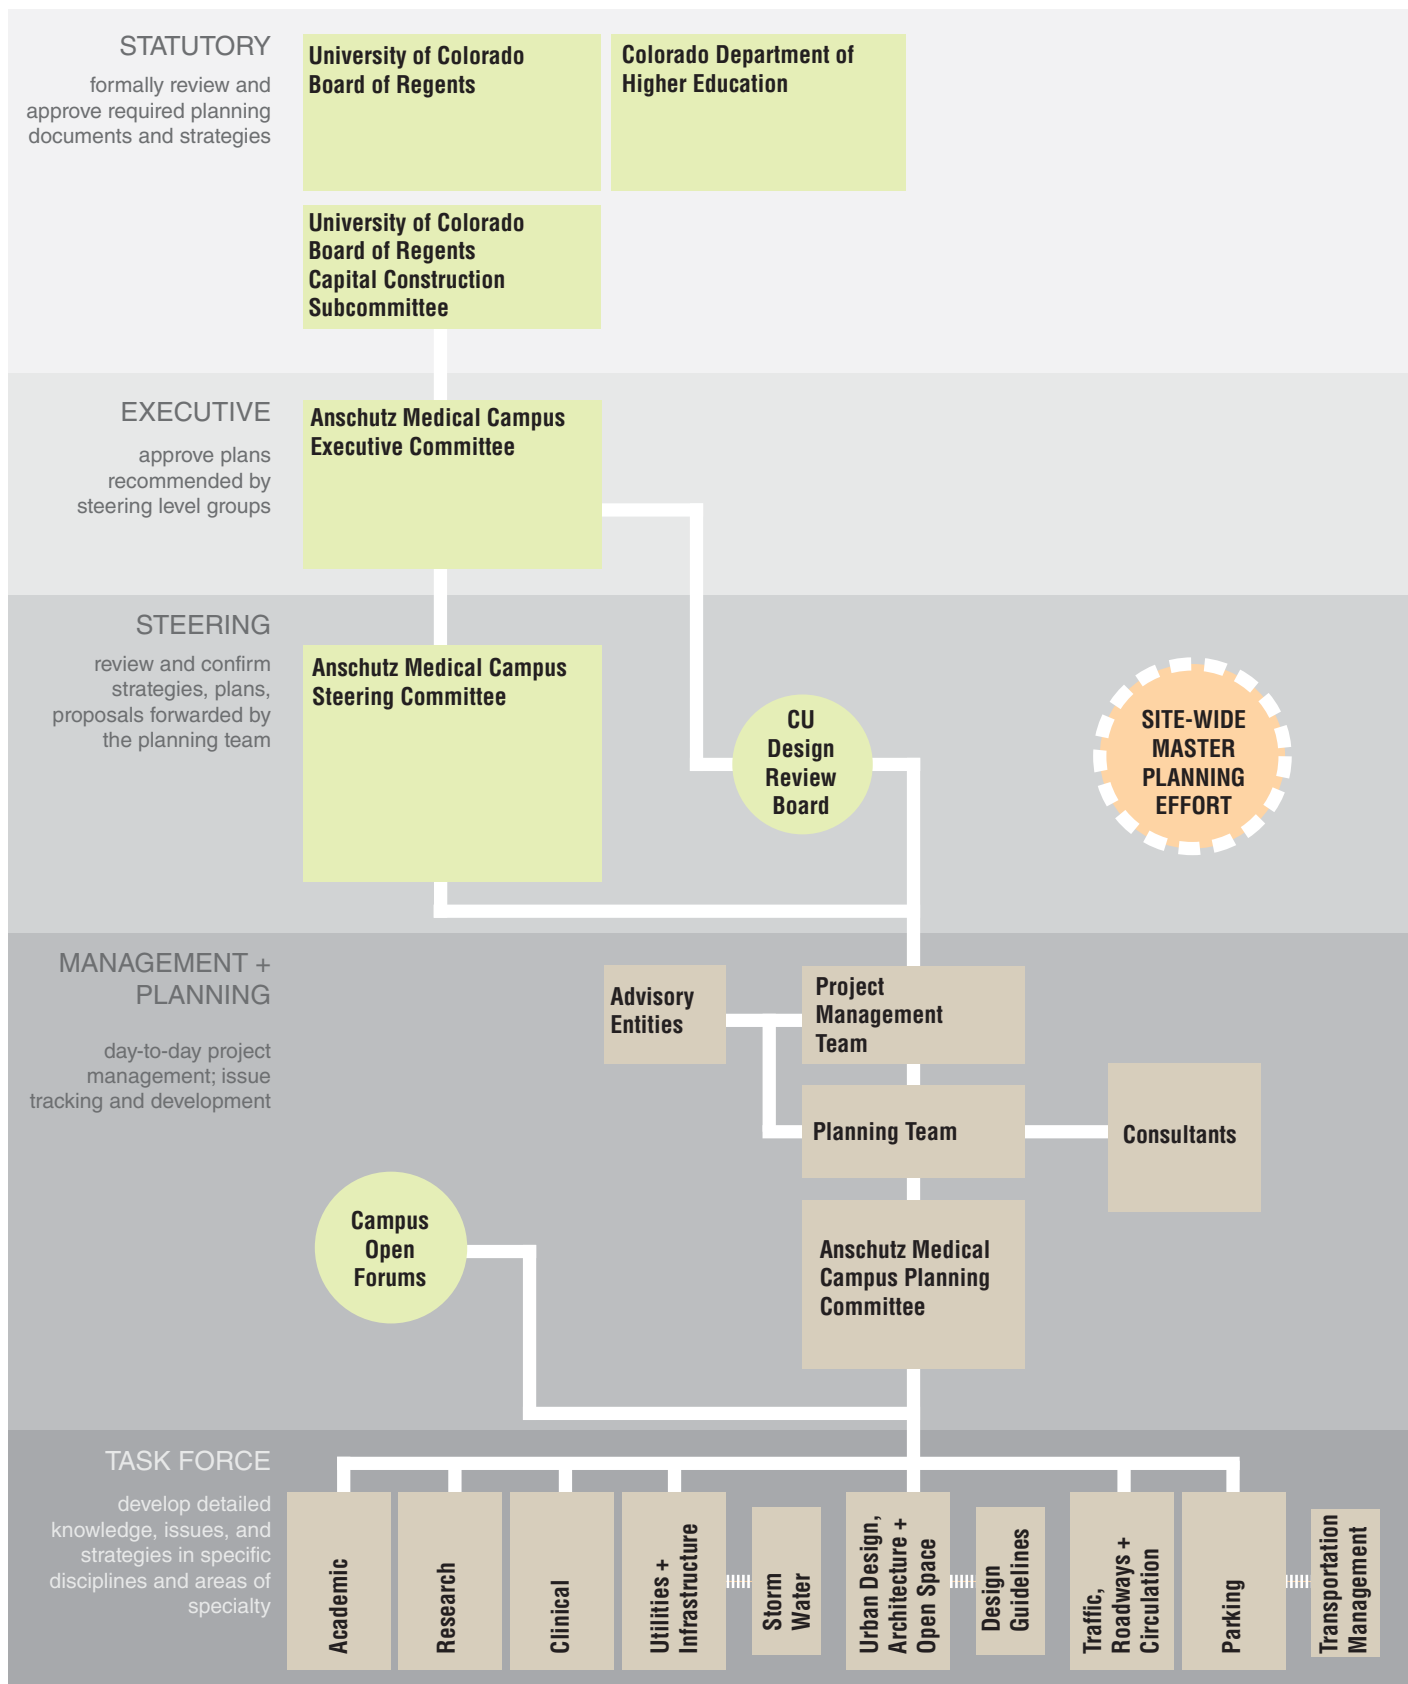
STATUTORY
formally review and approve required planning documents and strategies

University of Colorado Board of Regents

Colorado Department of Higher Education

University of Colorado Board of Regents Capital Construction Subcommittee

EXECUTIVE
approve plans recommended by steering level groups

Anschutz Medical Campus Executive Committee

STEERING
review and confirm strategies, plans, proposals forwarded by the planning team

Anschutz Medical Campus Steering Committee

CU Design Review Board

SITE-WIDE MASTER PLANNING EFFORT

MANAGEMENT + PLANNING
day-to-day project management; issue tracking and development

Advisory Entities

Project Management Team

Planning Team

Consultants

Campus Open Forums

Anschutz Medical Campus Planning Committee

TASK FORCE
develop detailed knowledge, issues, and strategies in specific disciplines and areas of specialty

Academic

Research

Clinical

Utilities + Infrastructure

Storm Water

Urban Design, Architecture + Open Space

Design Guidelines

Traffic, Roadways + Circulation

Parking

Transportation Management